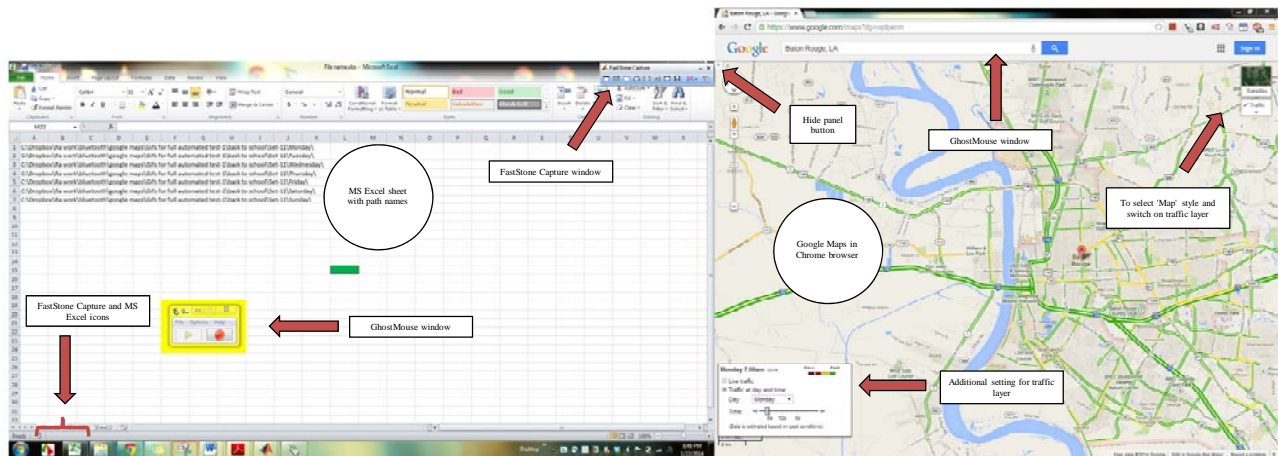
File name.xlsx - Microsoft Excel

FastStone Capture

Baton Rouge, LA - Google Maps

https://www.google.com/maps

Google

Baton Rouge, LA

Sign in

Hide panel button

GhostMouse window

FastStone Capture window

MS Excel sheet with path names

To select 'Map' style and switch on traffic layer

Google Maps in Chrome browser

FastStone Capture and MS Excel icons

GhostMouse window

Additional setting for traffic layer

Normal

Bad

Good

Neutral

Calculation

Check Cell

Monday 7:00am

Live traffic

Traffic at day and time

Day: Monday

Time:

Ready

Satellite

Traffic

Desktop